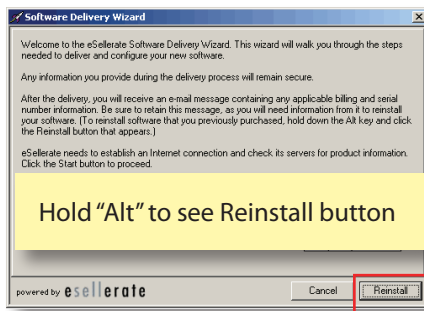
Software Delivery Wizard

Welcome to the eSellerate Software Delivery Wizard. This wizard will walk you through the steps needed to deliver and configure your new software.

Any information you provide during the delivery process will remain secure.

After the delivery, you will receive an e-mail message containing any applicable billing and serial number information. Be sure to retain this message, as you will need information from it to reinstall your software. (To reinstall software that you previously purchased, hold down the Alt key and click the Reinstall button that appears.)

eSellerate needs to establish an Internet connection and check its servers for product information. Click the Start button to proceed.

Hold "Alt" to see Reinstall button

powered by esellerate

Cancel

Reinstall